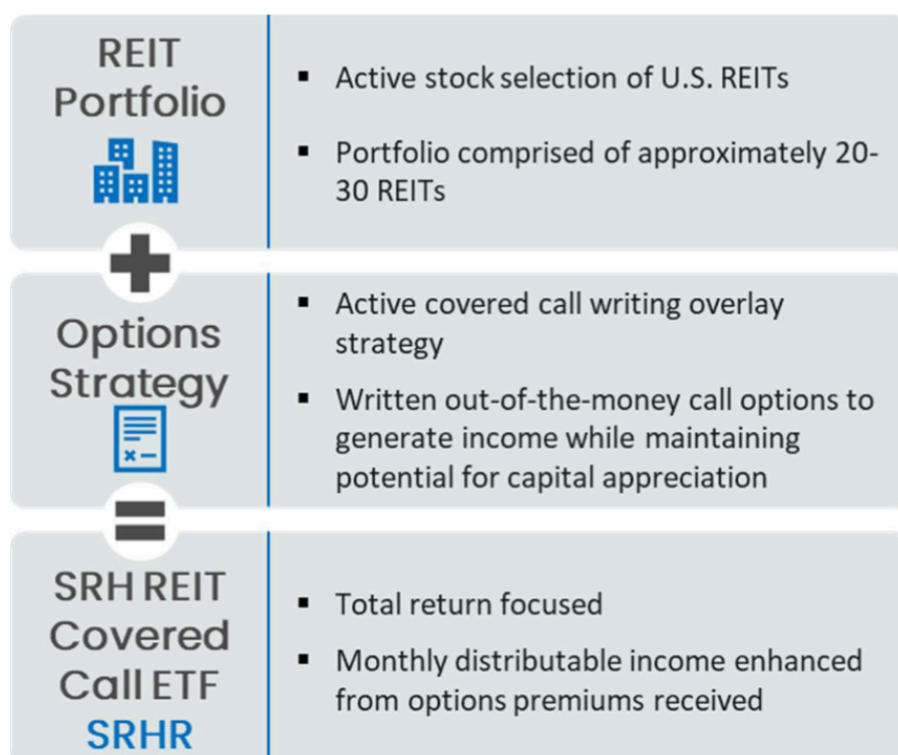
REIT Portfolio

▪ Active stock selection of U.S. REITs

▪ Portfolio comprised of approximately 20-30 REITs

Options Strategy

▪ Active covered call writing overlay strategy

▪ Written out-of-the-money call options to generate income while maintaining potential for capital appreciation

SRH REIT Covered Call ETF SRHR

▪ Total return focused

▪ Monthly distributable income enhanced from options premiums received